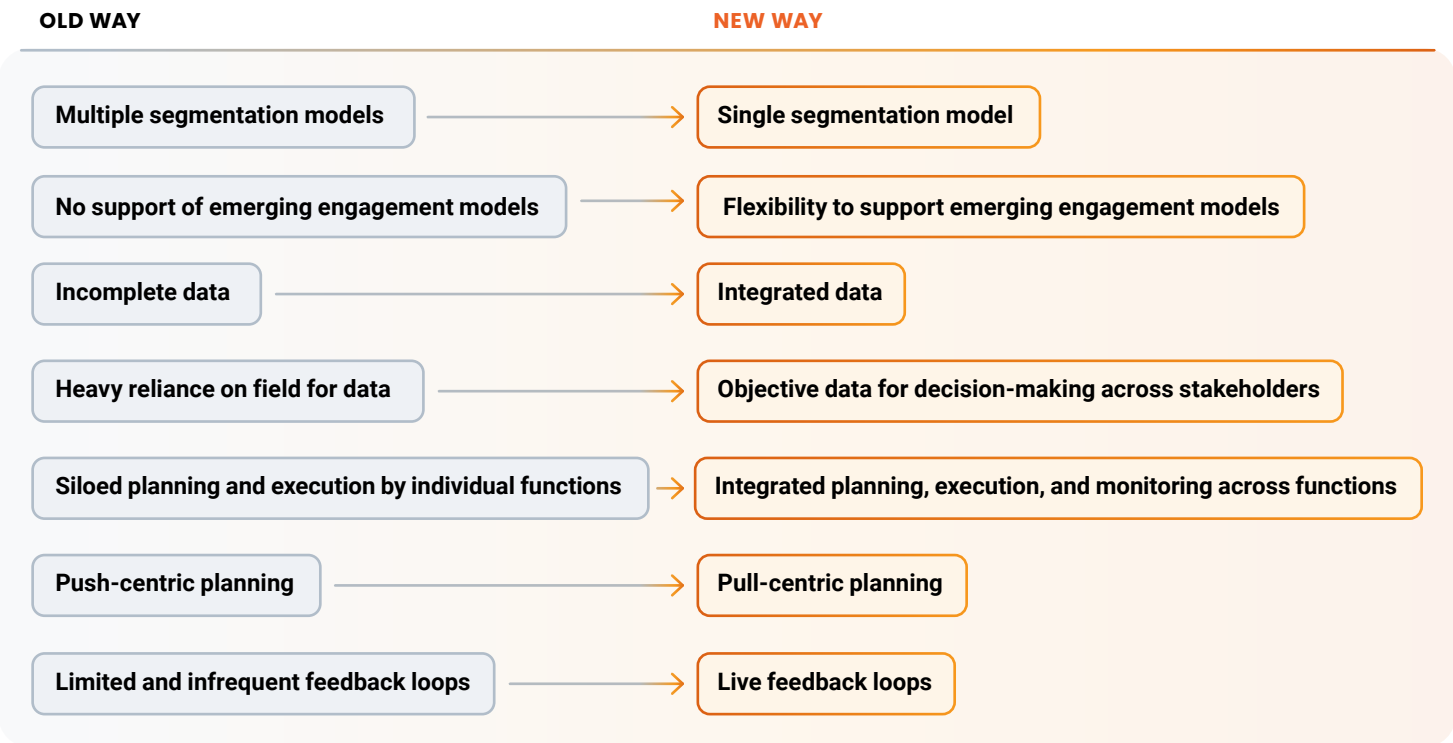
OLD WAY

NEW WAY

Multiple segmentation models

Single segmentation model

No support of emerging engagement models

Flexibility to support emerging engagement models

Incomplete data

Integrated data

Heavy reliance on field for data

Objective data for decision-making across stakeholders

Siloed planning and execution by individual functions

Integrated planning, execution, and monitoring across functions

Push-centric planning

Pull-centric planning

Limited and infrequent feedback loops

Live feedback loops